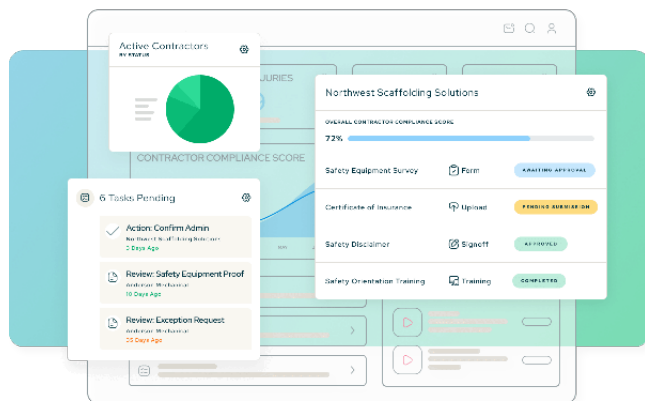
Active Contractors
BY STATUS

JURIES

CONTRACTOR COMPLIANCE SCORE

Northwest Scaffolding Solutions

OVERALL CONTRACTOR COMPLIANCE SCORE

72%

| Safety Equipment Survey | Form | AWAITING APPROVAL |
|---|---|---|
| Certificate of Insurance | Upload | PENDING SUBMISSION |
| Safety Disclaimer | Signoff | APPROVED |
| Safety Orientation Training | Training | COMPLETED |

6 Tasks Pending

Action: Confirm Admin
Northwest Scaffolding Solutions
3 Days Ago

Review: Safety Equipment Proof
Ambulair Mechanical
10 Days Ago

Review: Exception Request
Ambulair Mechanical
25 Days Ago